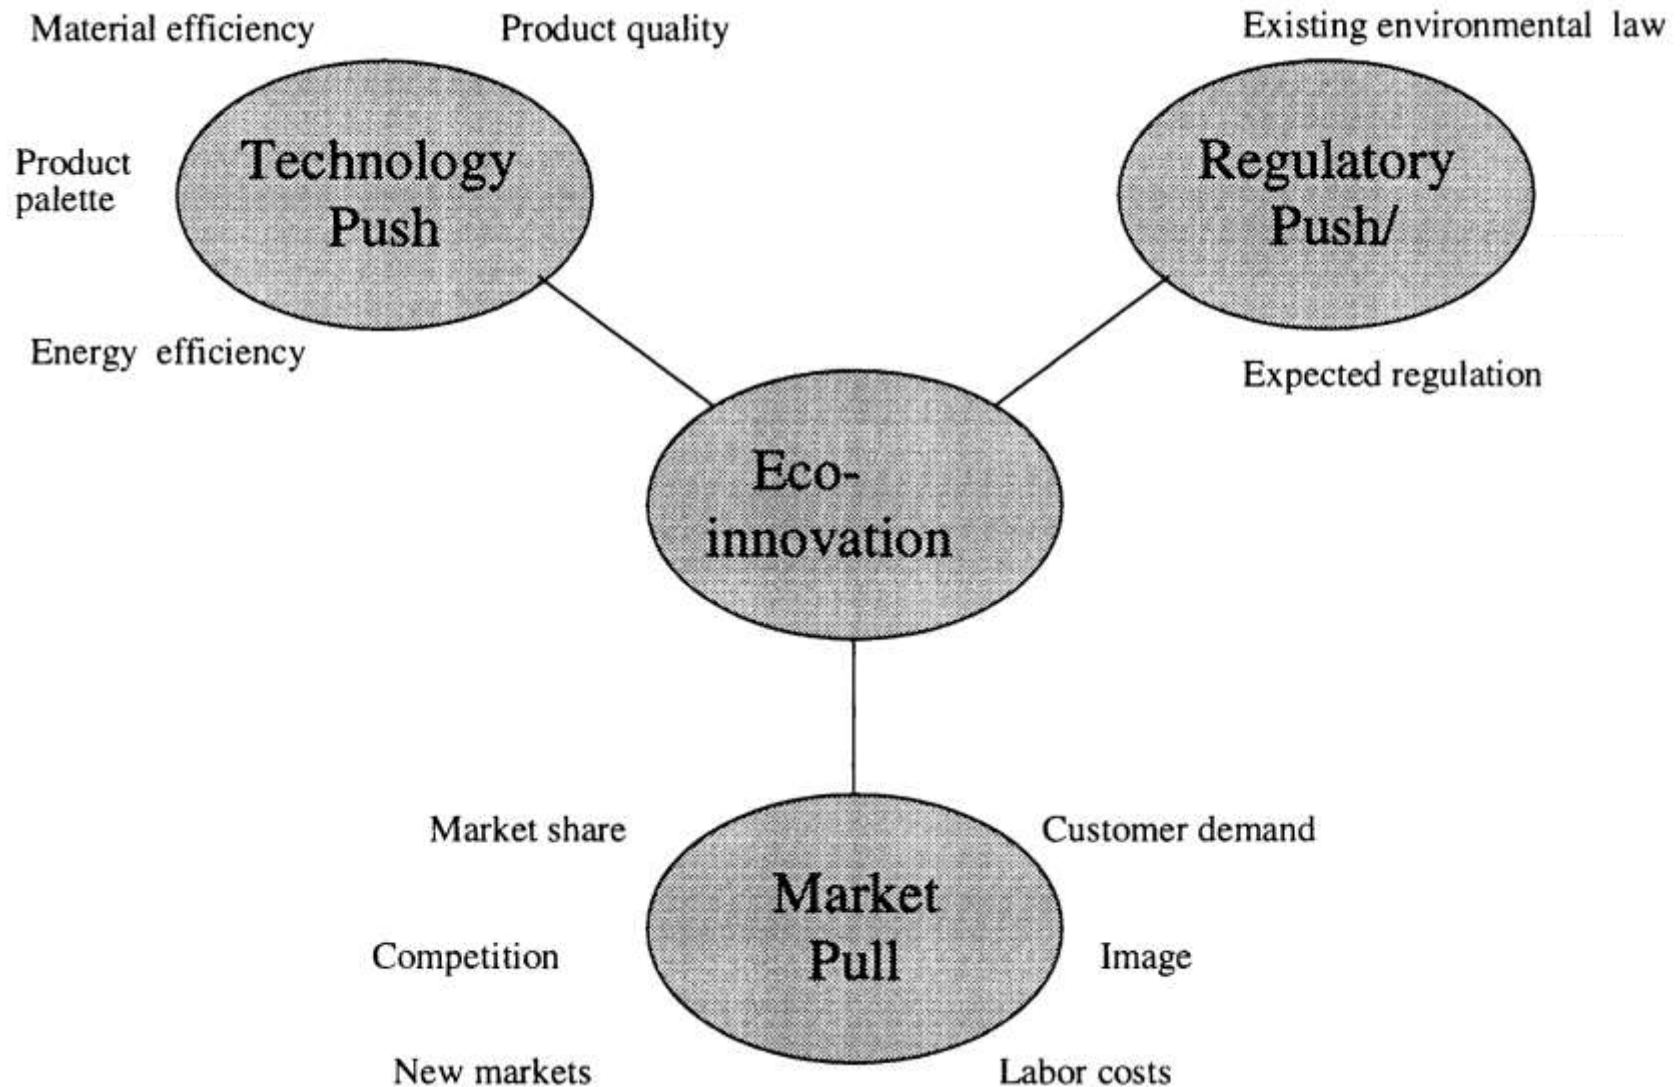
Material efficiency

Product quality

Existing environmental law

Product palette

Technology Push

Regulatory Push/

Energy efficiency

Expected regulation

Eco-innovation

Market share

Customer demand

Competition

Market Pull

Image

New markets

Labor costs